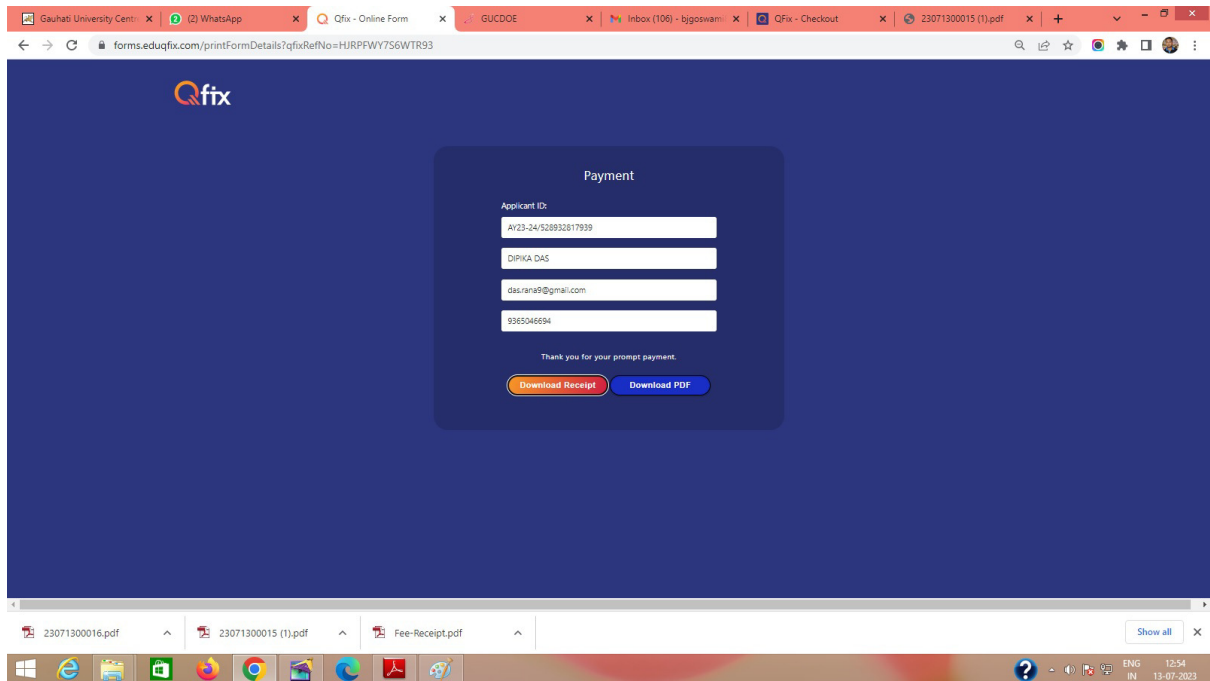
Gauhati University Centr × | (2) WhatsApp × | Qfix - Online Form × | GUCDOE × | Inbox (106) - bjgoswam × | QFix - Checkout × | 23071300015 (1).pdf × | +

forms.eduqfix.com/printFormDetails?qfixRefNo=HJRPFWY7S6WTR93

Qfix

Payment

Applicant ID:

AY23-24/528932817939

DIPIKA DAS

das.rana9@gmail.com

9365046694

Thank you for your prompt payment.

Download Receipt
Download PDF

23071300016.pdf
23071300015 (1).pdf
Fee-Receipt.pdf
Show all

ENG IN 12:54 13-07-2023